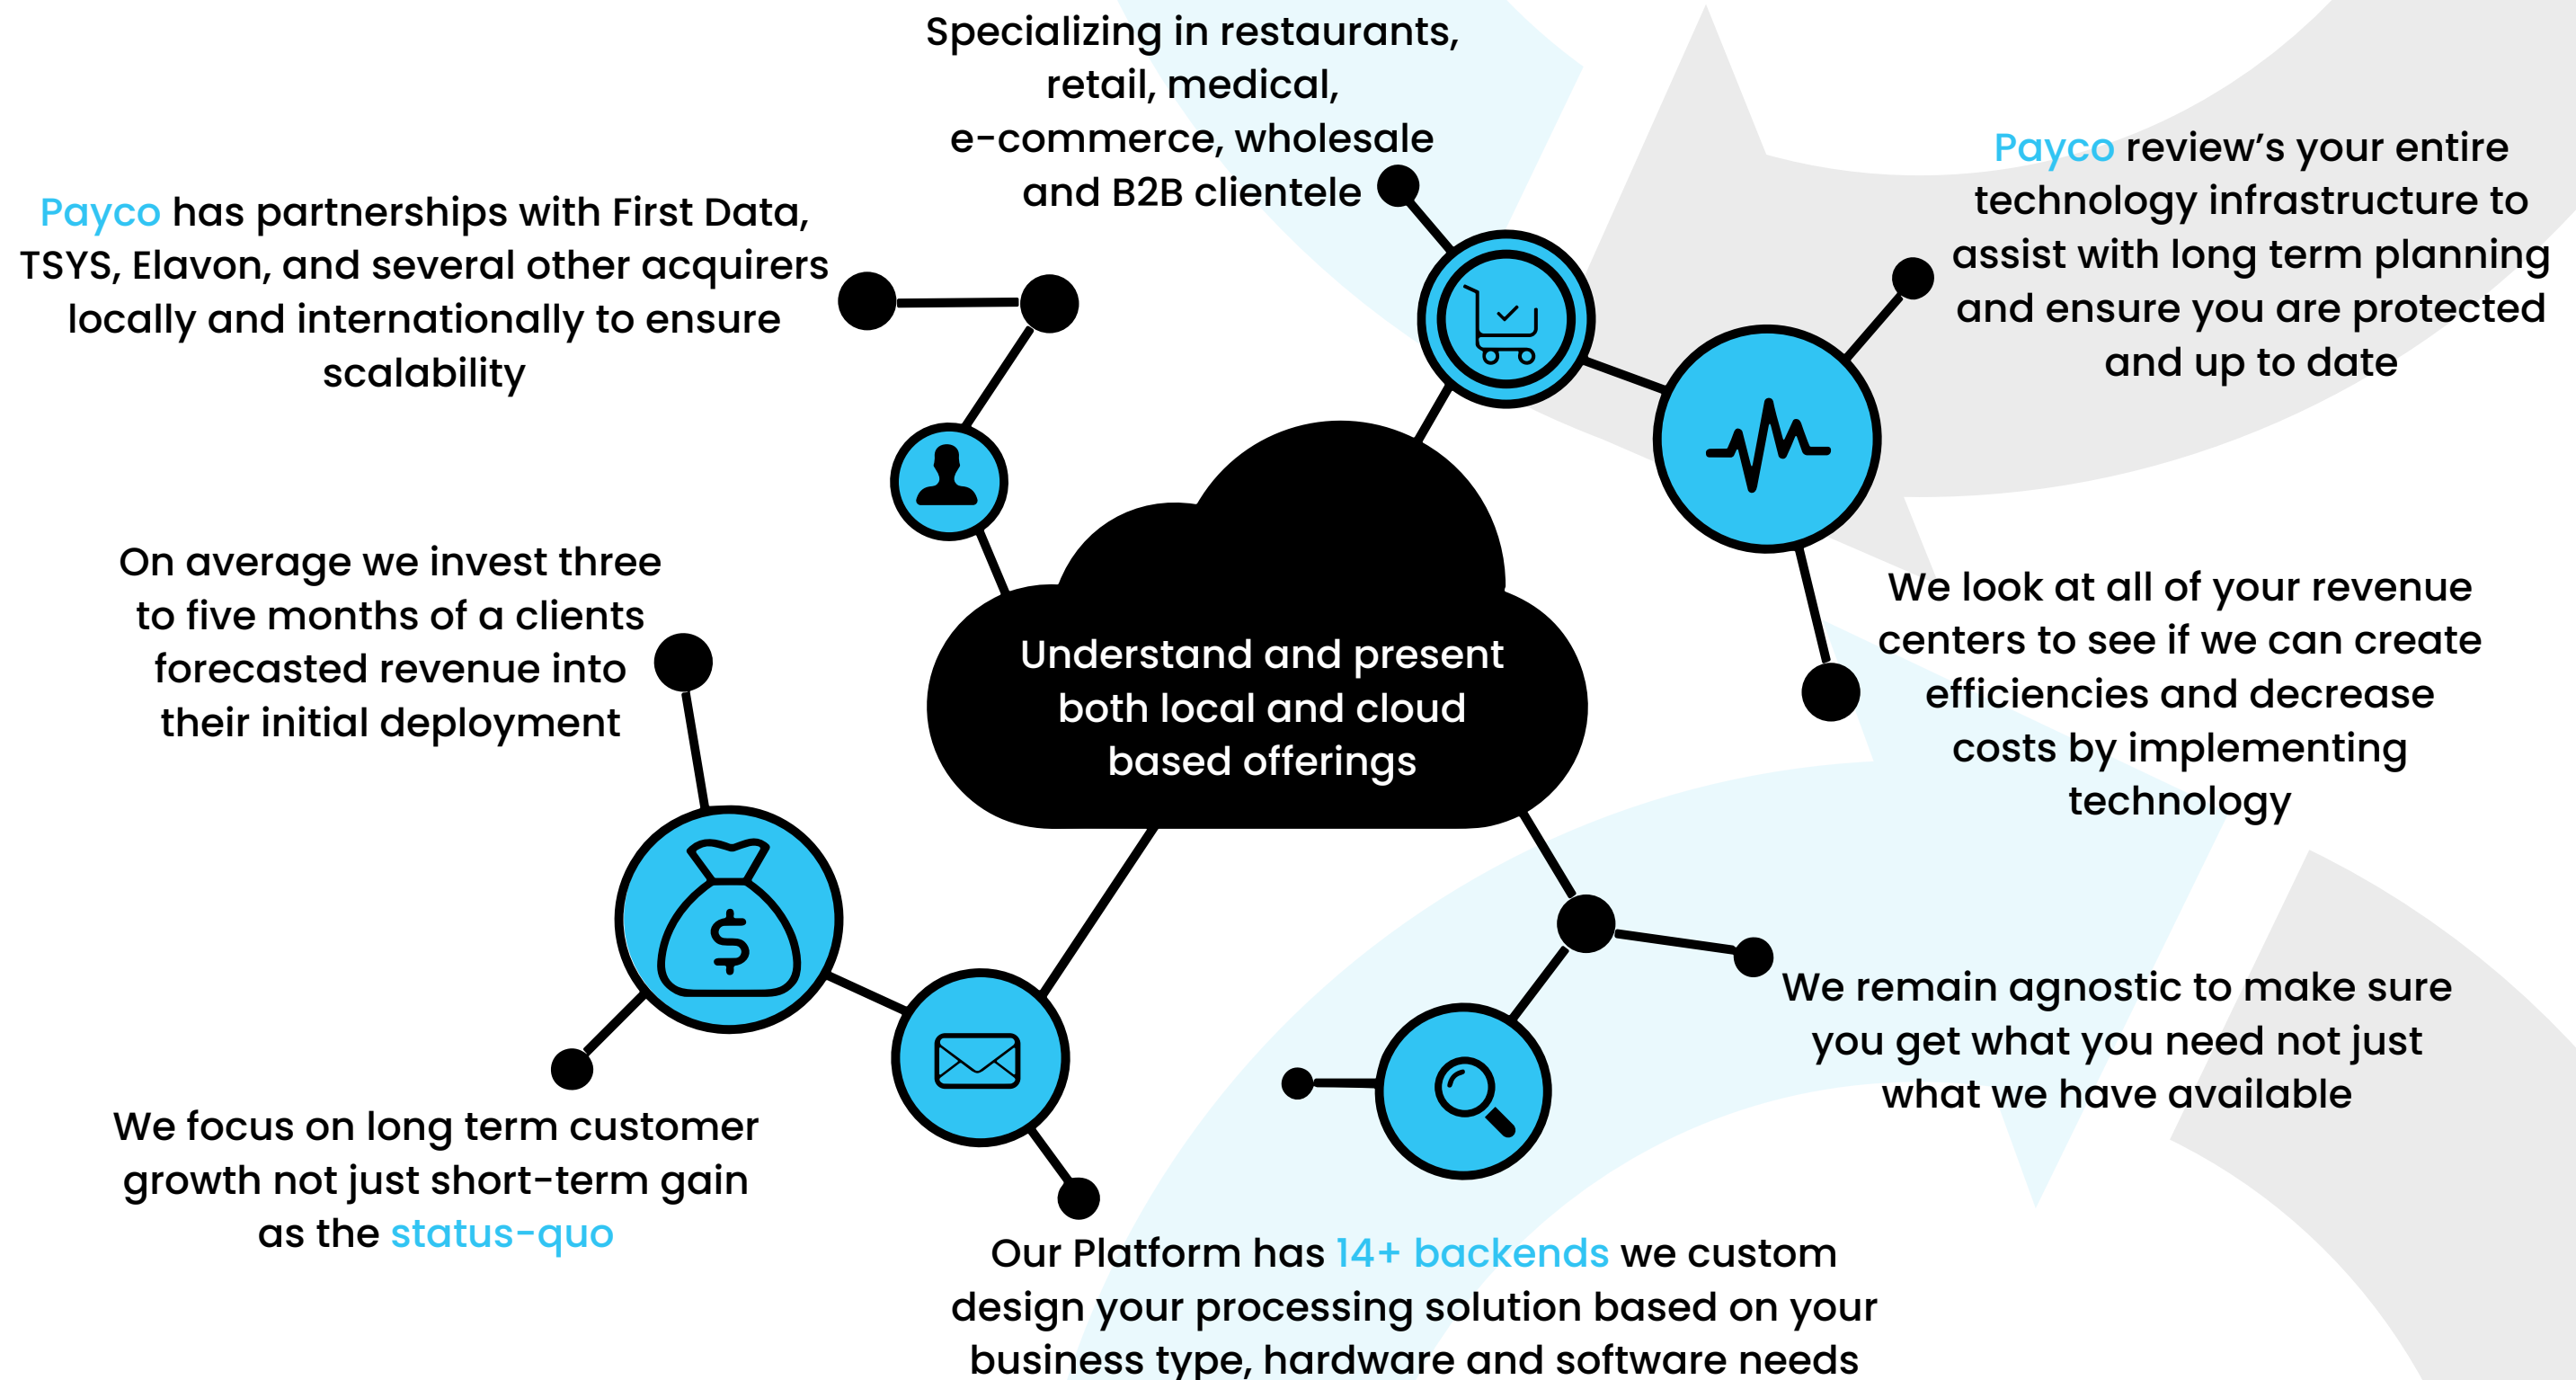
Specializing in restaurants, retail, medical, e-commerce, wholesale and B2B clientele

Payco has partnerships with First Data, TSYS, Elavon, and several other acquirers locally and internationally to ensure scalability

Payco review's your entire technology infrastructure to assist with long term planning and ensure you are protected and up to date

On average we invest three to five months of a clients forecasted revenue into their initial deployment

Understand and present both local and cloud based offerings

We look at all of your revenue centers to see if we can create efficiencies and decrease costs by implementing technology

We remain agnostic to make sure you get what you need not just what we have available

We focus on long term customer growth not just short-term gain as the status-quo

Our Platform has 14+ backends we custom design your processing solution based on your business type, hardware and software needs